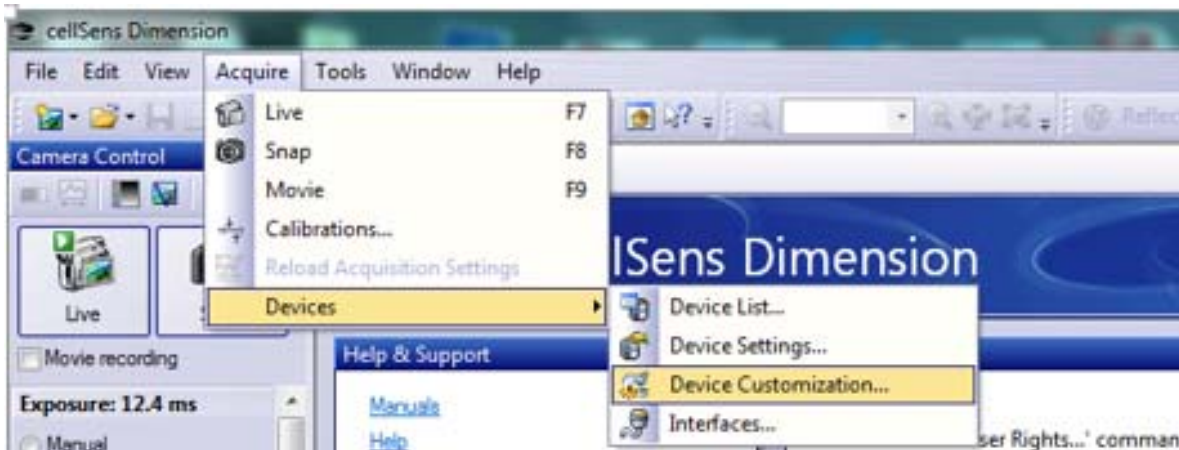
cellSens Dimension

File Edit View Acquire Tools Window Help

Live F7
Snap F8
Movie F9
Calibrations...
Reload Acquisition Settings
Devices

Device List...
Device Settings...
Device Customization...
Interfaces...

Camera Control

Live

lSens Dimension

Movie recording

Help & Support

Exposure: 12.4 ms

Manuals
Help

Manual

ser Rights...' comman